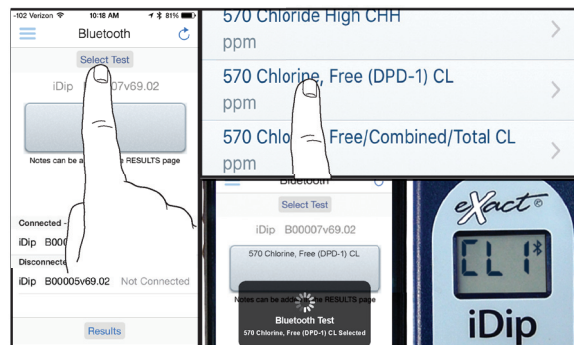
-102 Verizon 10:18 AM 81%

Bluetooth

Select Test

iDip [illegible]07v69.02

Notes can be a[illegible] RESULTS page

Connected -

iDip B000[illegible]

Disconnecte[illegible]

iDip B00005v69.02 Not Connected

Results

570 Chloride High CHH
ppm

570 Chlorine, Free (DPD-1) CL
ppm

570 Chlo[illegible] Free/Combined/Total CL
ppm

Bluetooth

Select Test

iDip B00007v69.02

570 Chlorine, Free (DPD-1) CL

Notes can be add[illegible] RESULTS page

Bluetooth Test

570 Chlorine, Free (DPD-1) CL Selected

eXact®

CL1

iDip